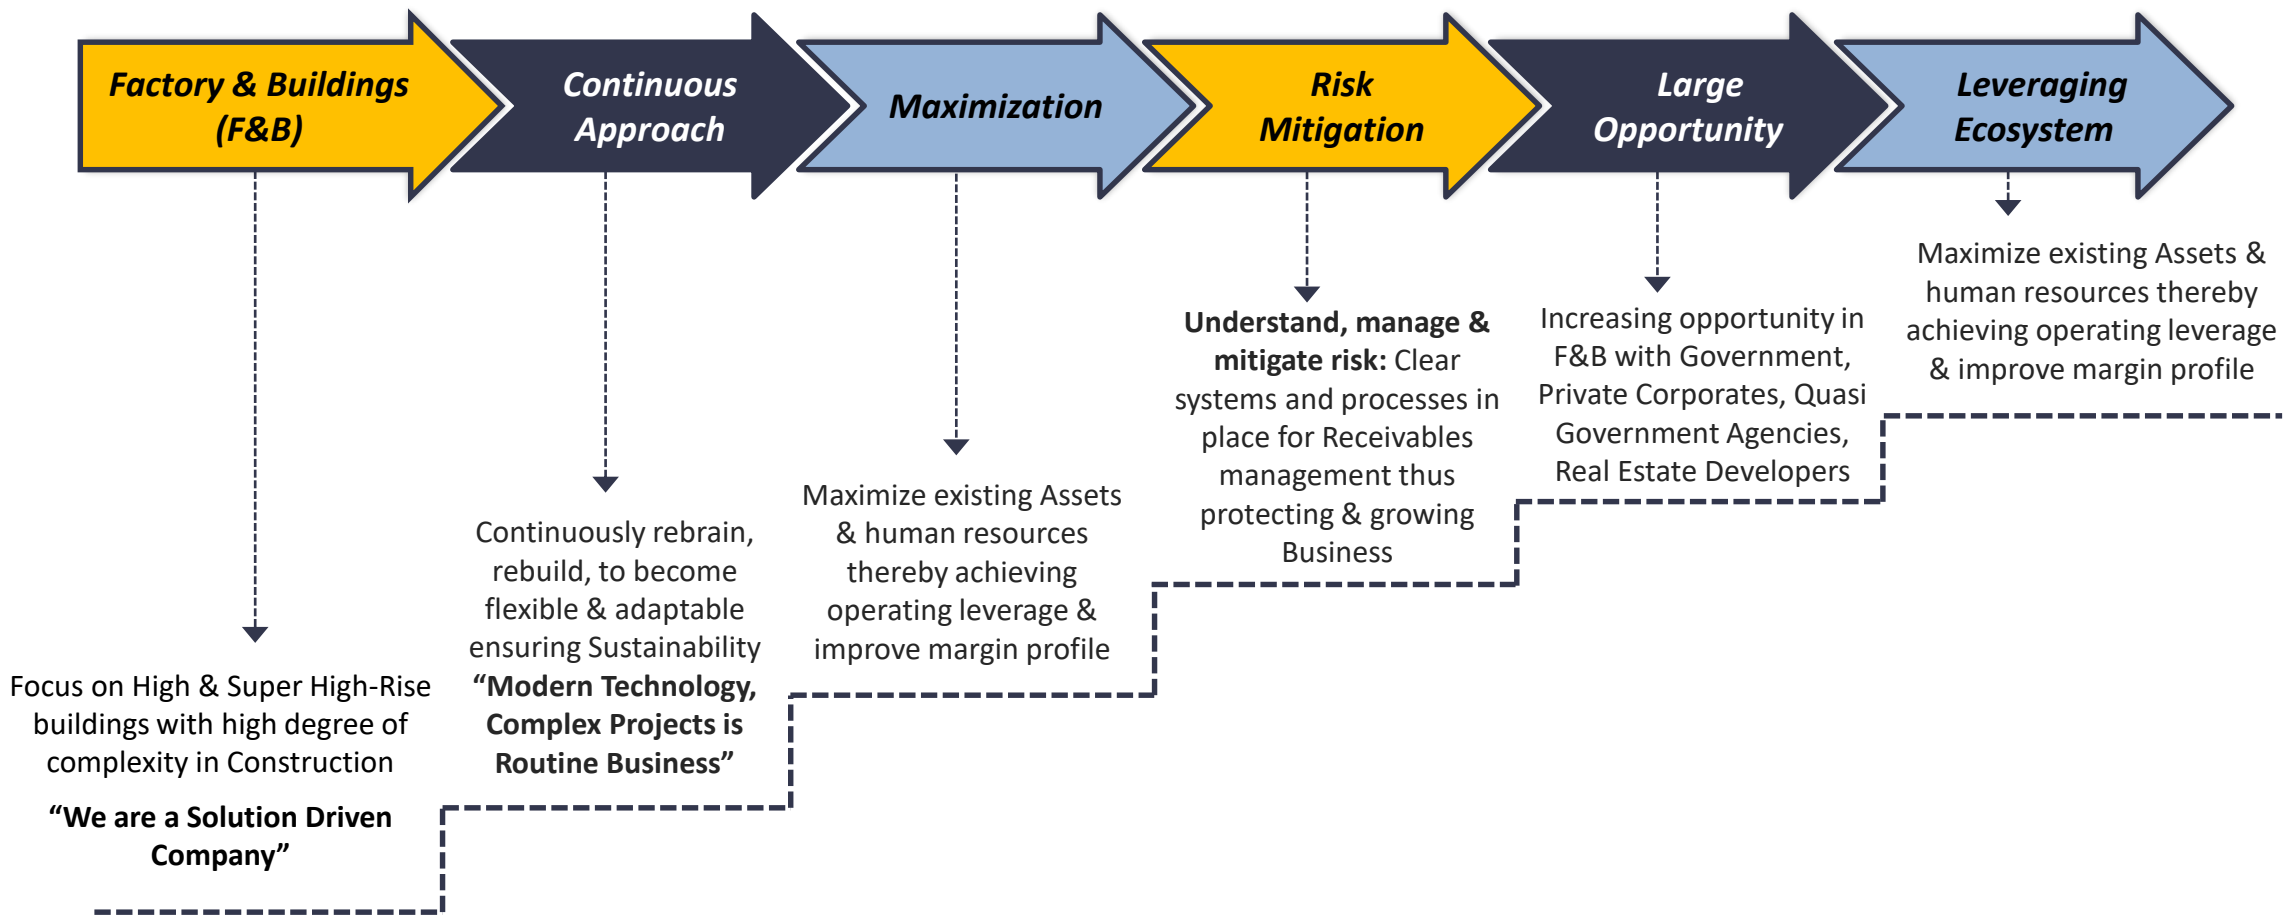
Factory & Buildings (F&B)

Continuous Approach

Maximization

Risk Mitigation

Large Opportunity

Leveraging Ecosystem

Focus on High & Super High-Rise buildings with high degree of complexity in Construction

“We are a Solution Driven Company”

Continuously rebrain, rebuild, to become flexible & adaptable ensuring Sustainability “Modern Technology, Complex Projects is Routine Business”

Maximize existing Assets & human resources thereby achieving operating leverage & improve margin profile

Understand, manage & mitigate risk: Clear systems and processes in place for Receivables management thus protecting & growing Business

Increasing opportunity in F&B with Government, Private Corporates, Quasi Government Agencies, Real Estate Developers

Maximize existing Assets & human resources thereby achieving operating leverage & improve margin profile